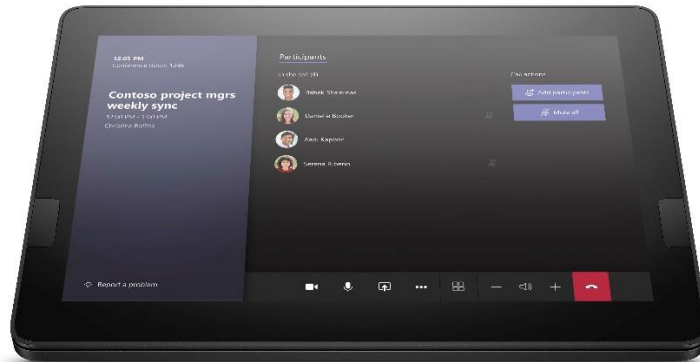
12:05 PM
Conference Room 1246

Contoso project mgrs weekly sync
3:00 PM - 3:30 PM
Christina Rollins

Report a problem

Participants

In the call (4)

Tahsin Shahriar
Danielle Booker
Aadi Kapoor
Serena Ribeiro

Call actions

Add participants
Mute all